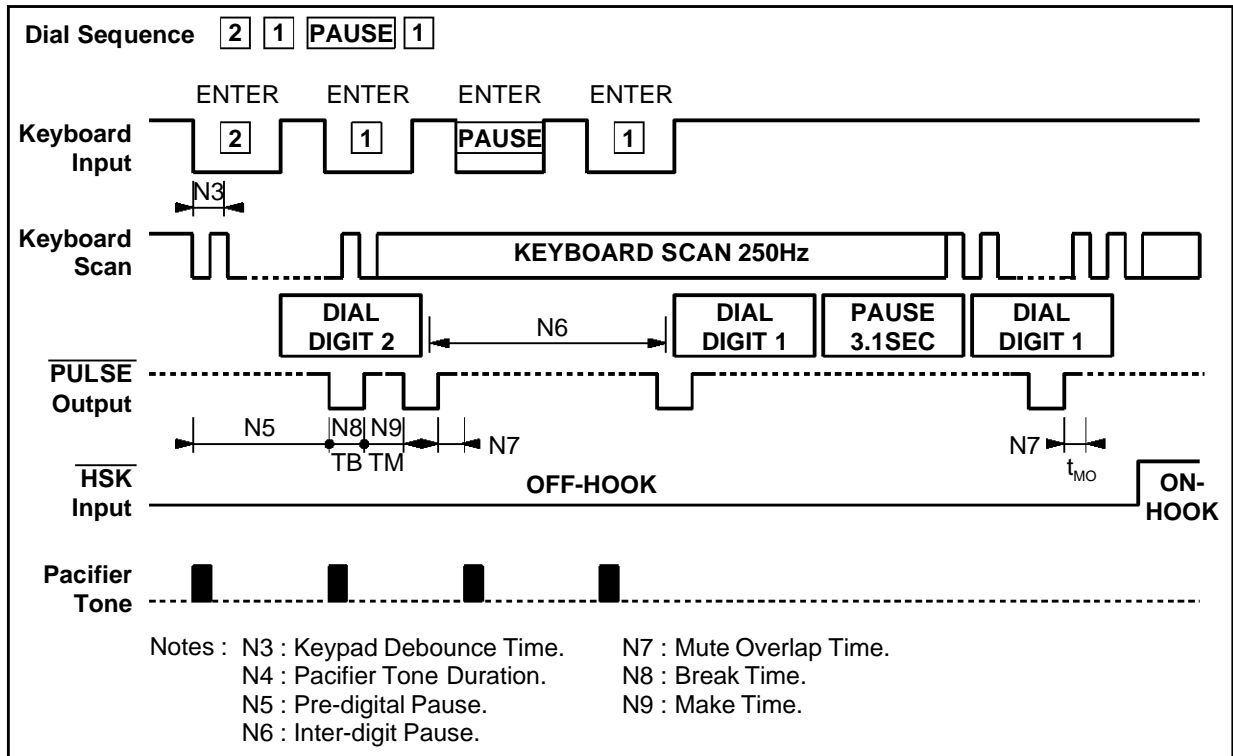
Dial Sequence 2 1 PAUSE 1

ENTER ENTER ENTER ENTER

Keyboard Input 2 1 PAUSE 1

N3

Keyboard Scan

KEYBOARD SCAN 250Hz

DIAL DIGIT 2

N6

DIAL DIGIT 1

PAUSE 3.1SEC

DIAL DIGIT 1

$\overline{PULSE}$ Output

N5 N8 N9 N7

TB TM

N7 $t_{MO}$

$\overline{HSK}$ Input

OFF-HOOK

ON-HOOK

Pacifier Tone

Notes : N3 : Keypad Debounce Time.
N4 : Pacifier Tone Duration.
N5 : Pre-digital Pause.
N6 : Inter-digit Pause.

N7 : Mute Overlap Time.
N8 : Break Time.
N9 : Make Time.